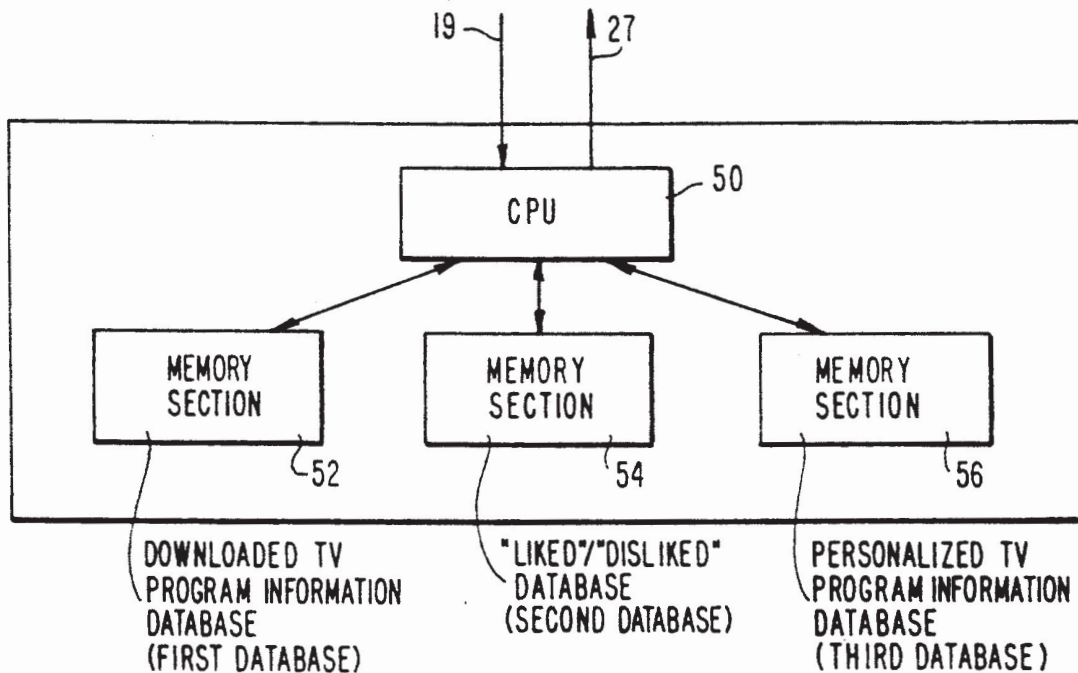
19
27
CPU
50
MEMORY SECTION
MEMORY SECTION
MEMORY SECTION
52
54
56
DOWNLOADED TV PROGRAM INFORMATION DATABASE (FIRST DATABASE)
"LIKED"/"DISLIKED" DATABASE (SECOND DATABASE)
PERSONALIZED TV PROGRAM INFORMATION DATABASE (THIRD DATABASE)